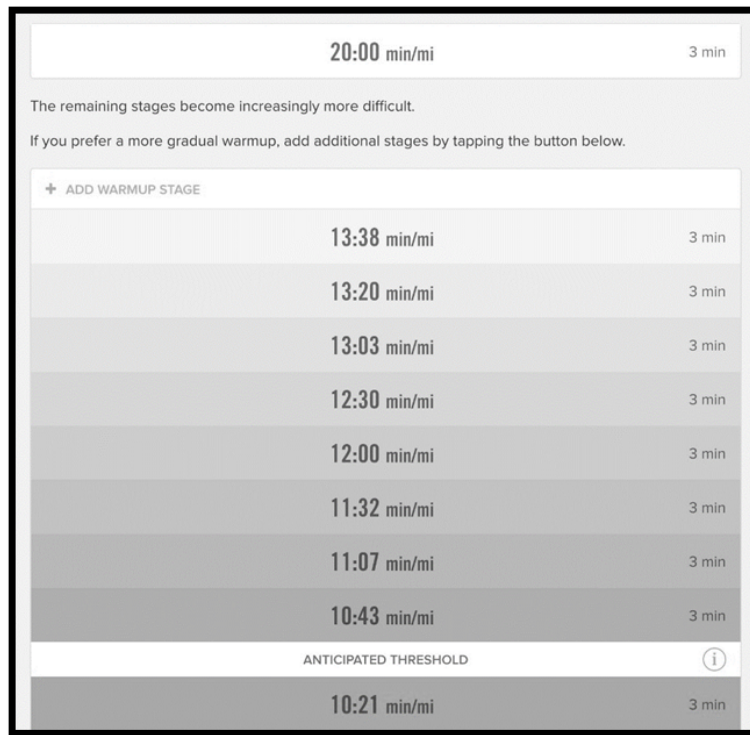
20:00 min/mi 3 min

The remaining stages become increasingly more difficult.

If you prefer a more gradual warmup, add additional stages by tapping the button below.

+ ADD WARMUP STAGE

13:38 min/mi 3 min

13:20 min/mi 3 min

13:03 min/mi 3 min

12:30 min/mi 3 min

12:00 min/mi 3 min

11:32 min/mi 3 min

11:07 min/mi 3 min

10:43 min/mi 3 min

ANTICIPATED THRESHOLD

10:21 min/mi 3 min